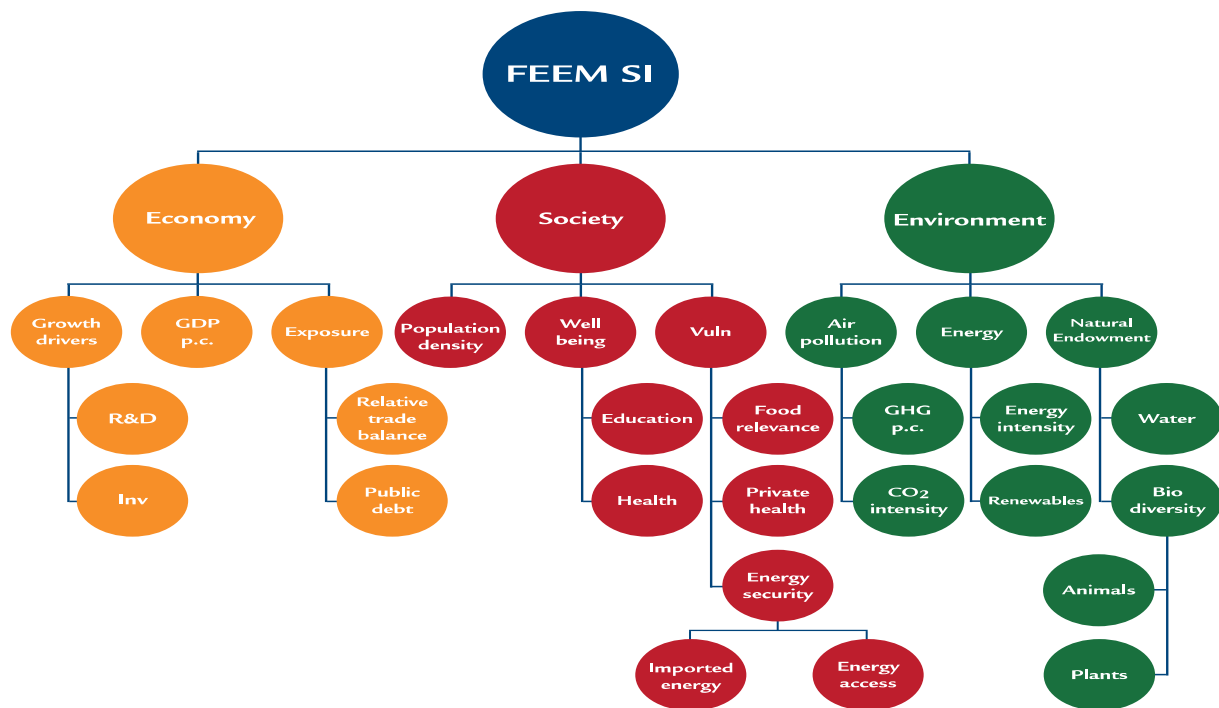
FEEM SI

Economy

Growth drivers

R&D

Inv

GDP p.c.

Exposure

Relative trade balance

Public debt

Society

Population density

Well being

Education

Health

Vuln

Food relevance

Private health

Energy security

Imported energy

Energy access

Environment

Air pollution

GHG p.c.

$CO_2$ intensity

Energy

Energy intensity

Renewables

Natural Endowment

Water

Bio diversity

Animals

Plants